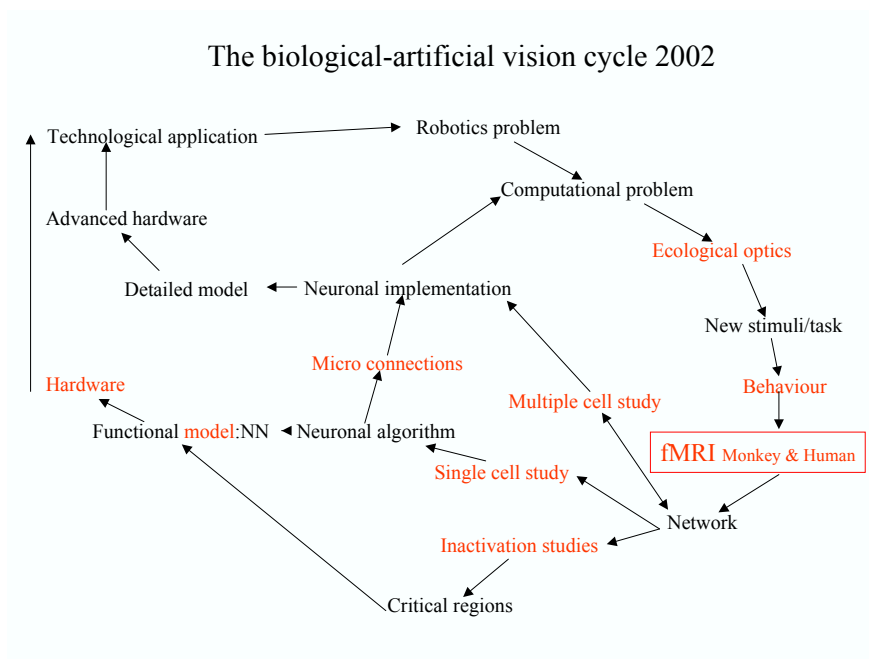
The biological-artificial vision cycle 2002

Technological application

Robotics problem

Computational problem

Advanced hardware

Ecological optics

Detailed model

Neuronal implementation

New stimuli/task

Micro connections

Hardware

Behaviour

Multiple cell study

Functional model:NN

Neuronal algorithm

fMRI Monkey & Human

Single cell study

Network

Inactivation studies

Critical regions